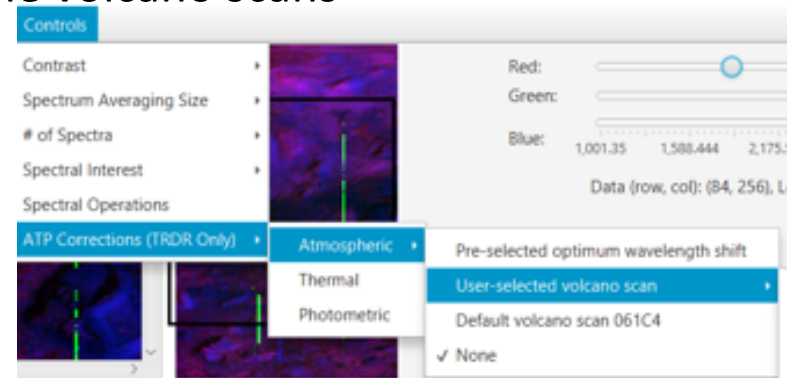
Controls

Contrast
Spectrum Averaging Size
# of Spectra
Spectral Interest
Spectral Operations
ATP Corrections (TRDR Only)

Atmospheric
Thermal
Photometric

Pre-selected optimum wavelength shift
User-selected volcano scan
Default volcano scan 061C4
✓ None

Red:
Green:
Blue:
1,001.35 1,588.444 2,175.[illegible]

Data (row, col): (84, 256), L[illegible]